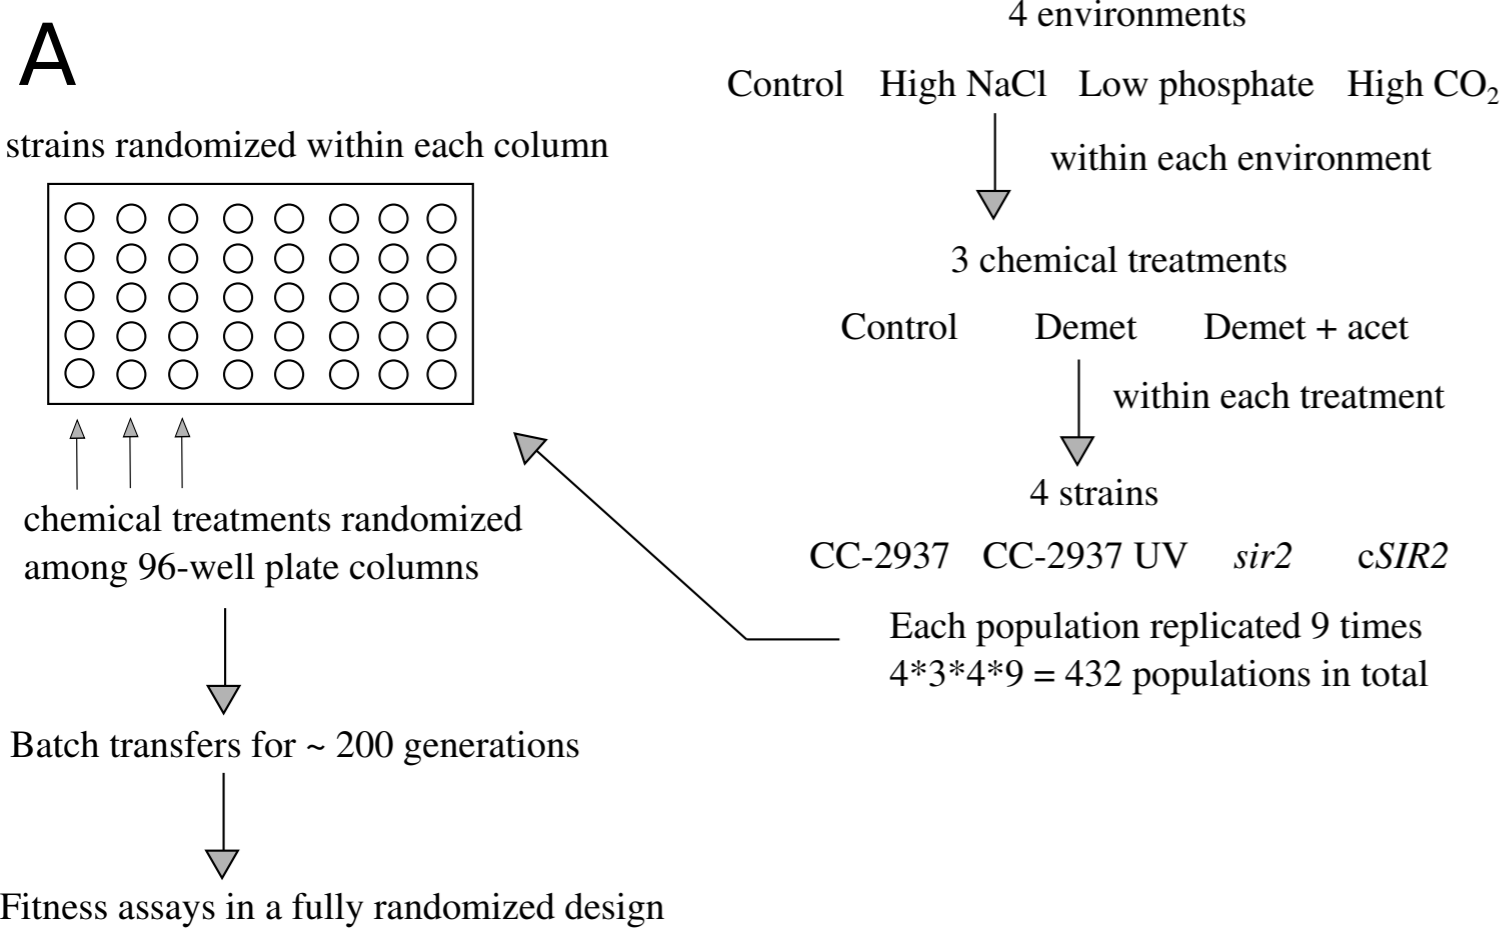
A

strains randomized within each column

chemical treatments randomized among 96-well plate columns

Batch transfers for ~ 200 generations

Fitness assays in a fully randomized design

4 environments

Control High NaCl Low phosphate High $CO_2$

within each environment

3 chemical treatments

Control Demet Demet + acet

within each treatment

4 strains

CC-2937 CC-2937 UV sir2 cSIR2

Each population replicated 9 times
4*3*4*9 = 432 populations in total